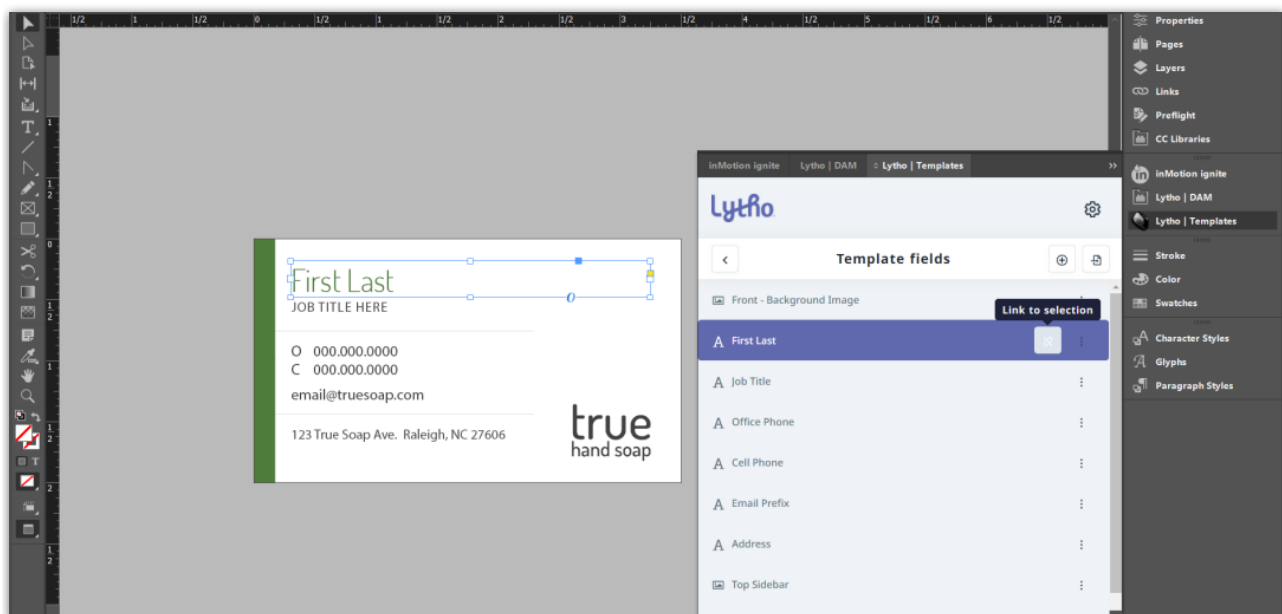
1/2 1 1/2 0 1/2 1 1/2 2 1/2 3 1/2 4 1/2 5 1/2 6 1/2

First Last
JOB TITLE HERE

O 000.000.0000
C 000.000.0000

email@truesoap.com

123 True Soap Ave. Raleigh, NC 27606

true
hand soap

inMotion ignite | Lytho | DAM | Lytho | Templates

Lytho

Template fields

Front - Background Image

Link to selection

First Last

Job Title

Office Phone

Cell Phone

Email Prefix

Address

Top Sidebar

Properties
Pages
Layers
Links
Preflight
CC Libraries
inMotion ignite
Lytho | DAM
Lytho | Templates
Stroke
Color
Swatches
Character Styles
Glyphs
Paragraph Styles